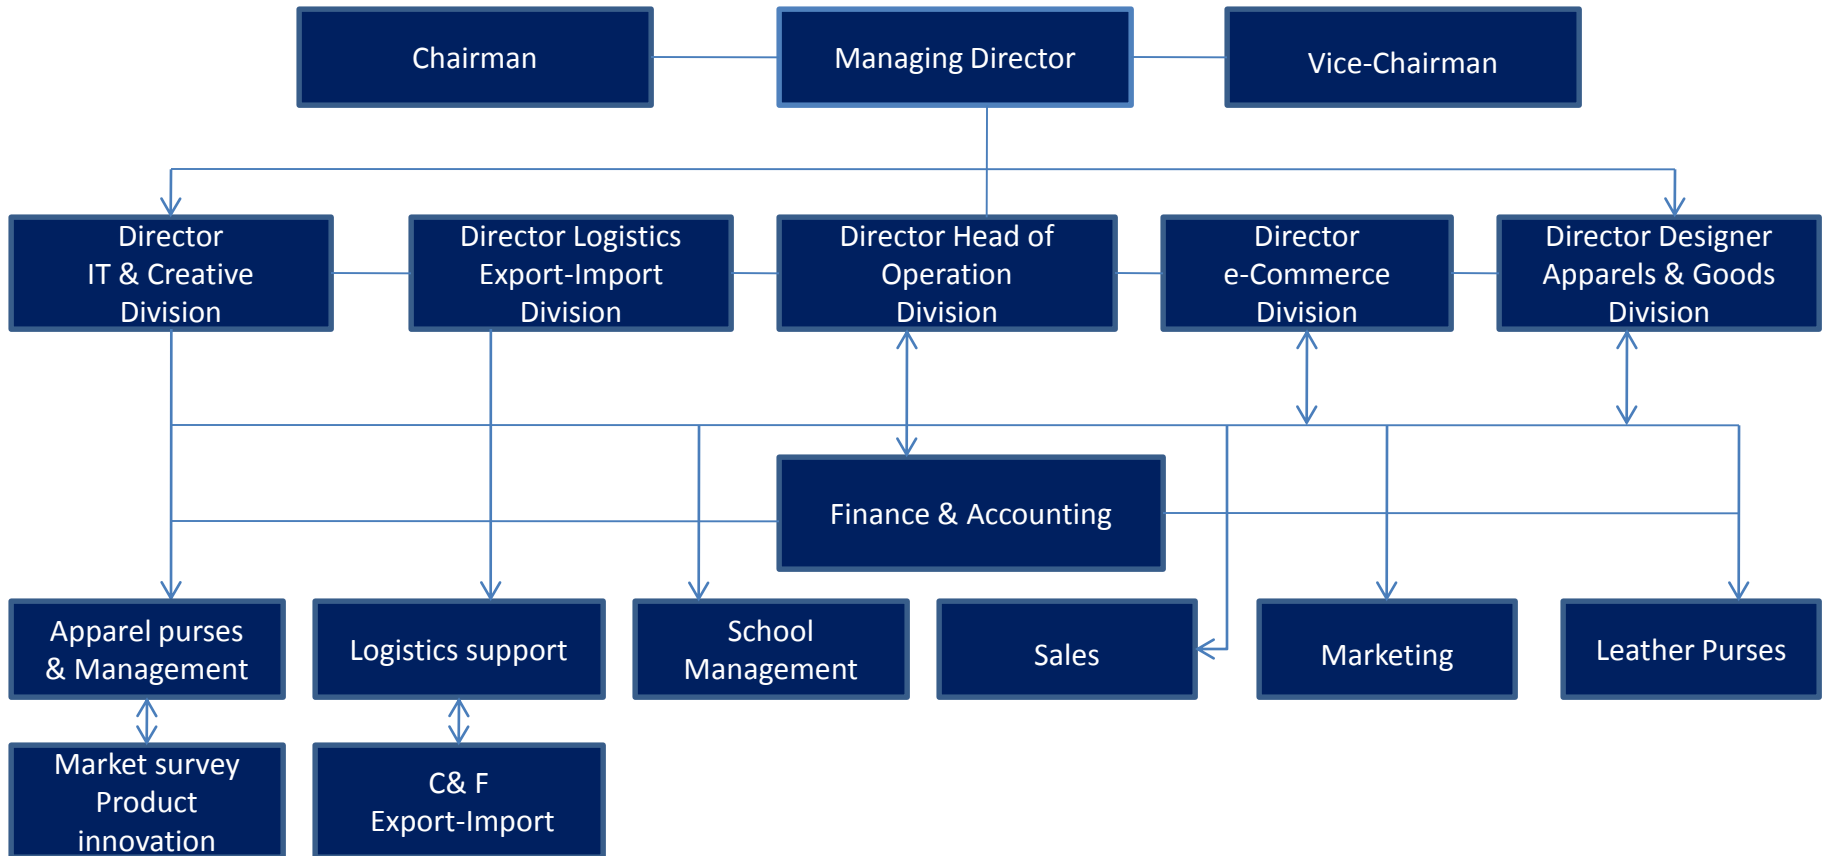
Chairman

Managing Director

Vice-Chairman

Director IT & Creative Division

Director Logistics Export-Import Division

Director Head of Operation Division

Director e-Commerce Division

Director Designer Apparels & Goods Division

Finance & Accounting

Apparel purses & Management

Logistics support

School Management

Sales

Marketing

Leather Purses

Market survey Product innovation

C& F Export-Import